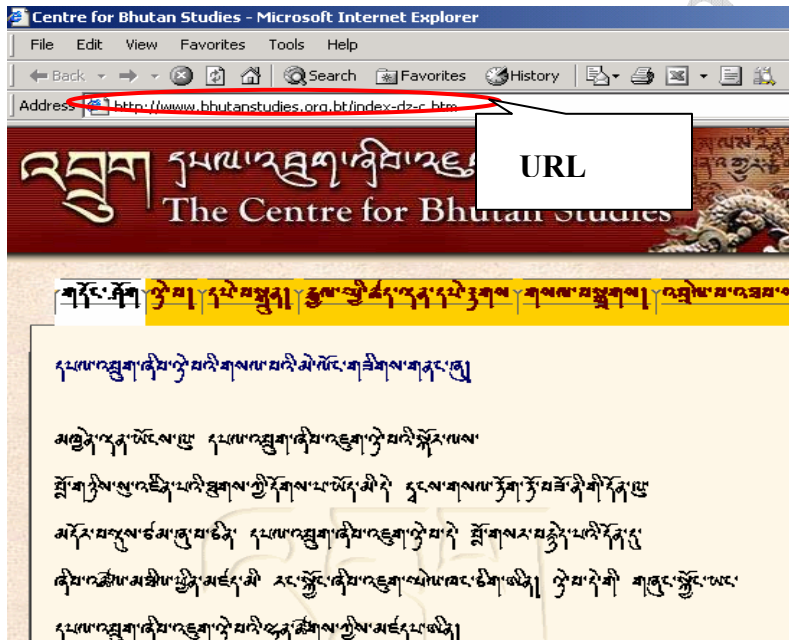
Centre for Bhutan Studies - Microsoft Internet Explorer

File Edit View Favorites Tools Help

Back Search Favorites History

Address http://www.bhutanstudies.org.bt/index-dz-c.htm

URL

The Centre for Bhutan Studies

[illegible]

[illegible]

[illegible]

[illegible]

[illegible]

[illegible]

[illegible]